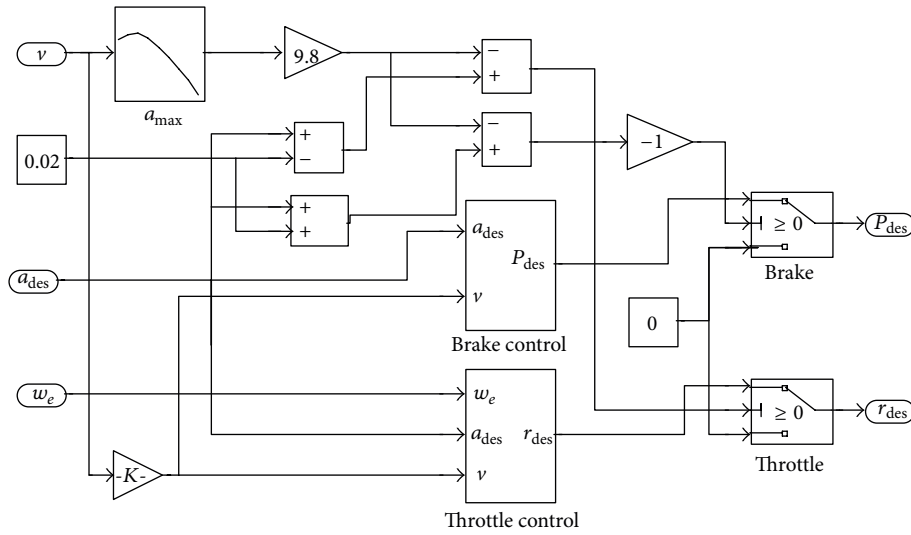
$v$

$a_{max}$

9.8

−
+

0.02

+
−

−
+

−1

+
+

$a_{des}$

$P_{des}$

$v$

Brake control

$\geq 0$

$P_{des}$

Brake

0

$a_{des}$

$w_e$

$w_e$

$a_{des}$

$r_{des}$

$v$

Throttle control

$\geq 0$

$r_{des}$

Throttle

-K-